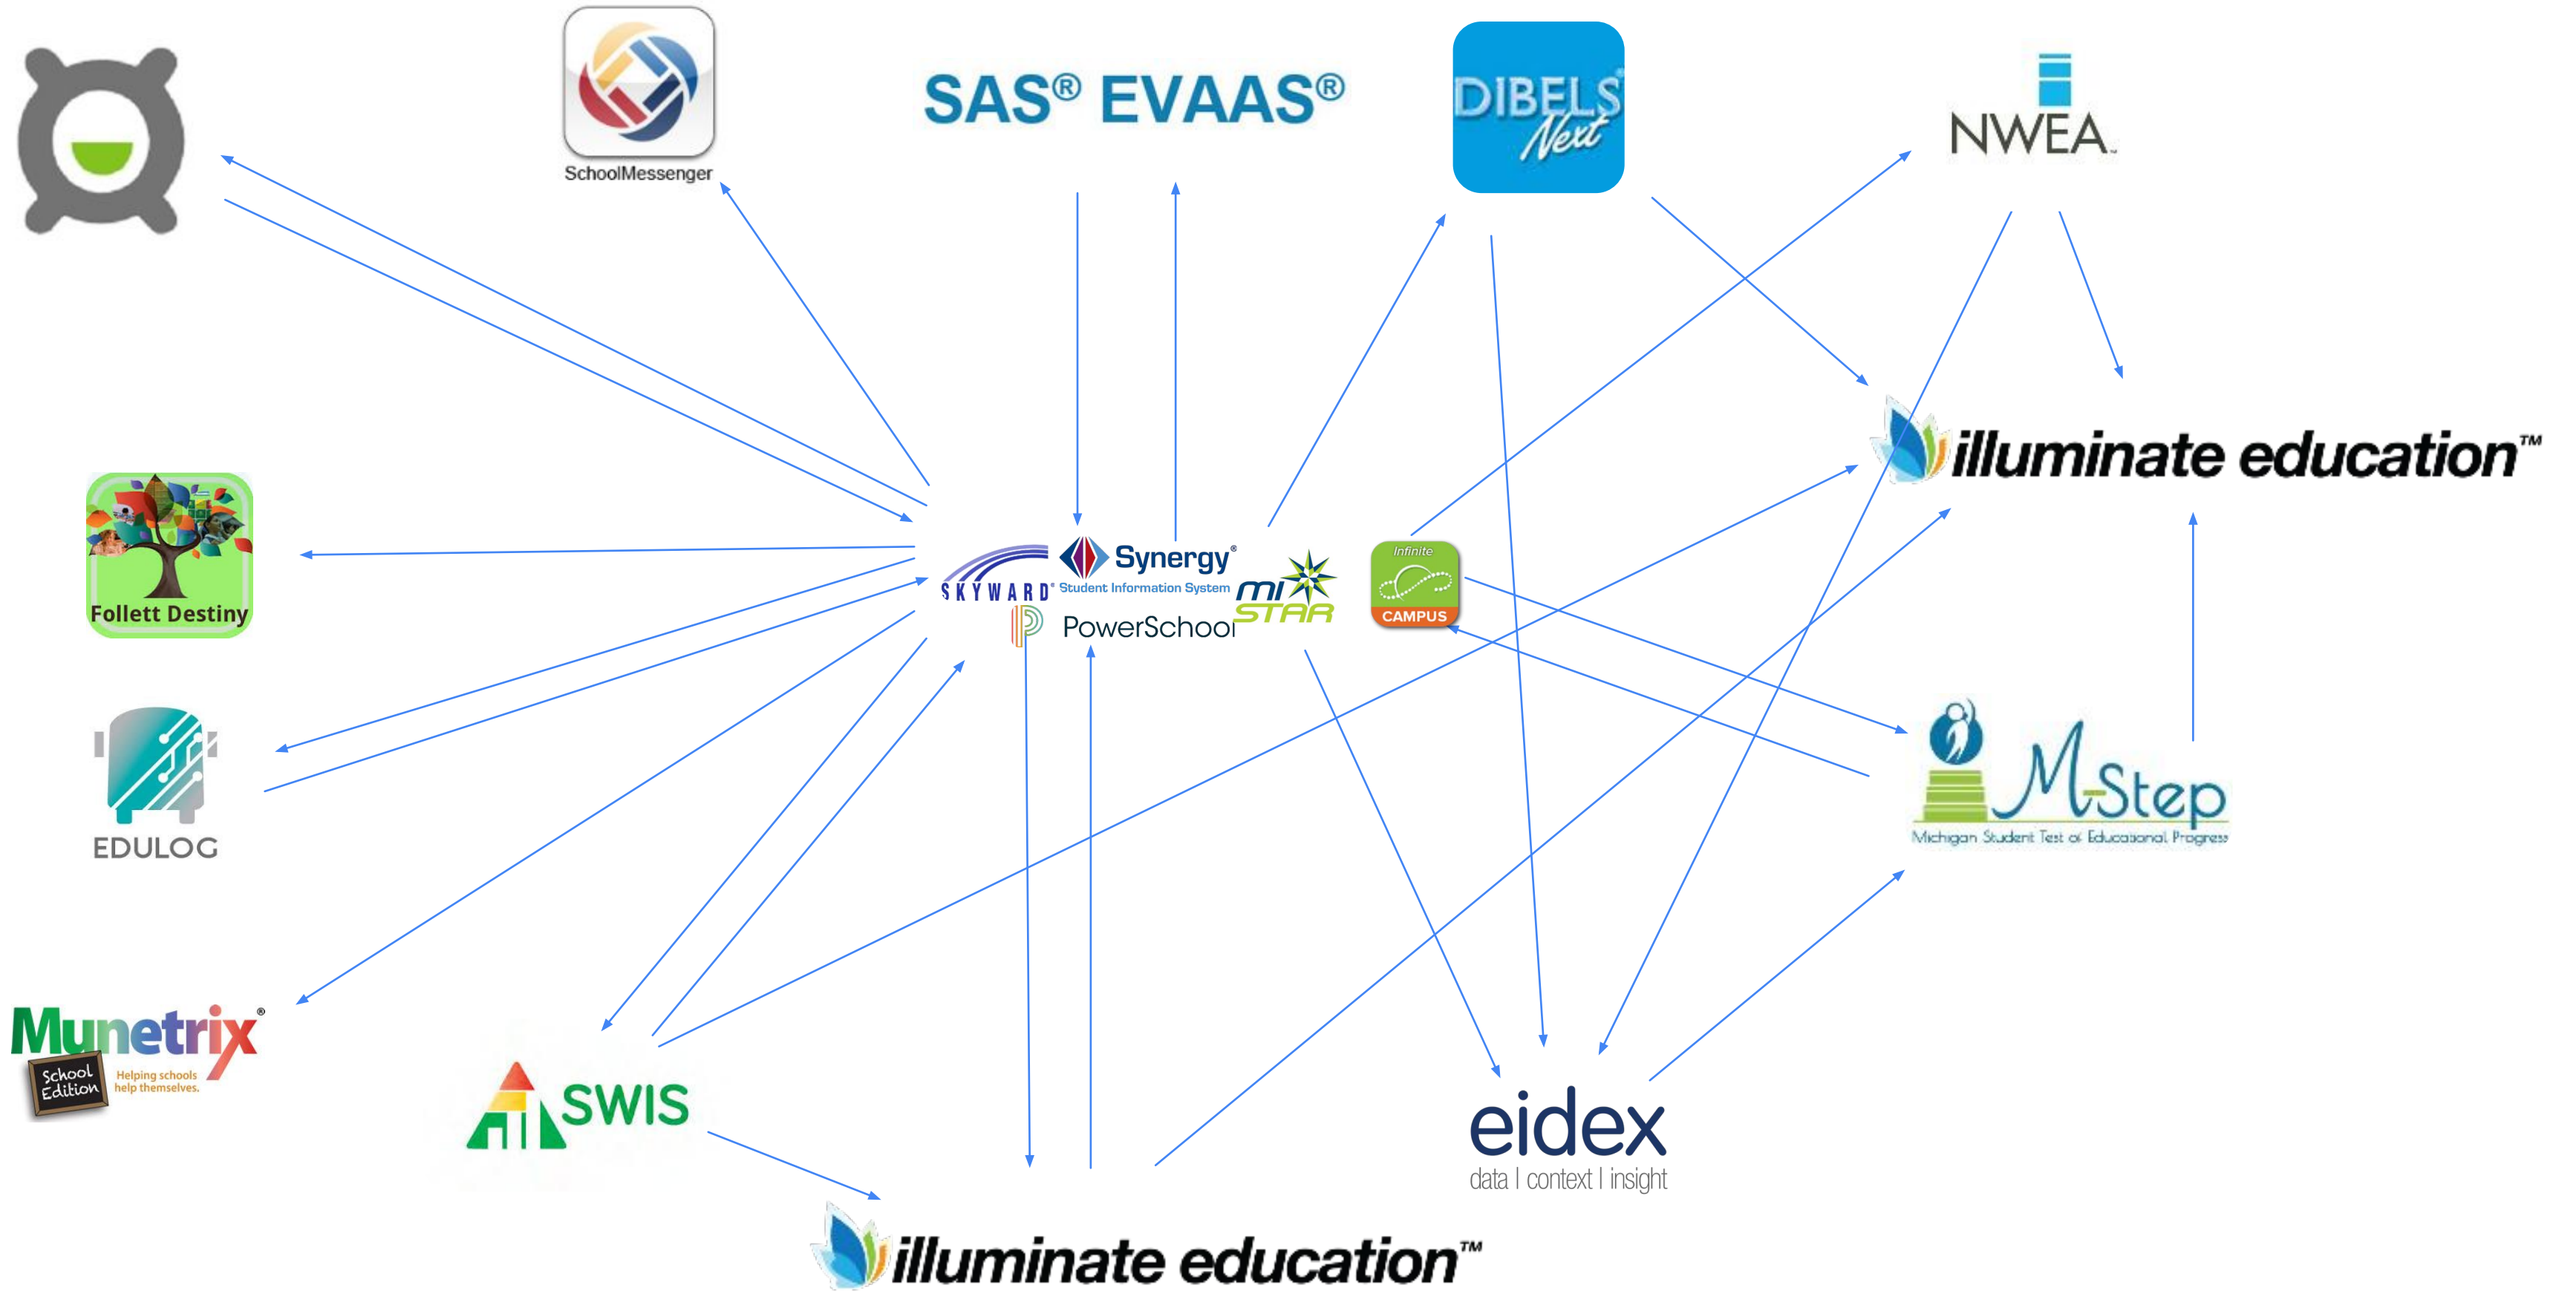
SchoolMessenger

SAS® EVAAS®

DIBELS Next

NWEA

illuminate education™

Follett Destiny

SKYWARD® Synergy® Student Information System mi STAR PowerSchool

Infinite CAMPUS

EDULOG

M-Step Michigan Student Test of Educational Progress

Munetrix® School Edition Helping schools help themselves.

SWIS

eidex data | context | insight

illuminate education™